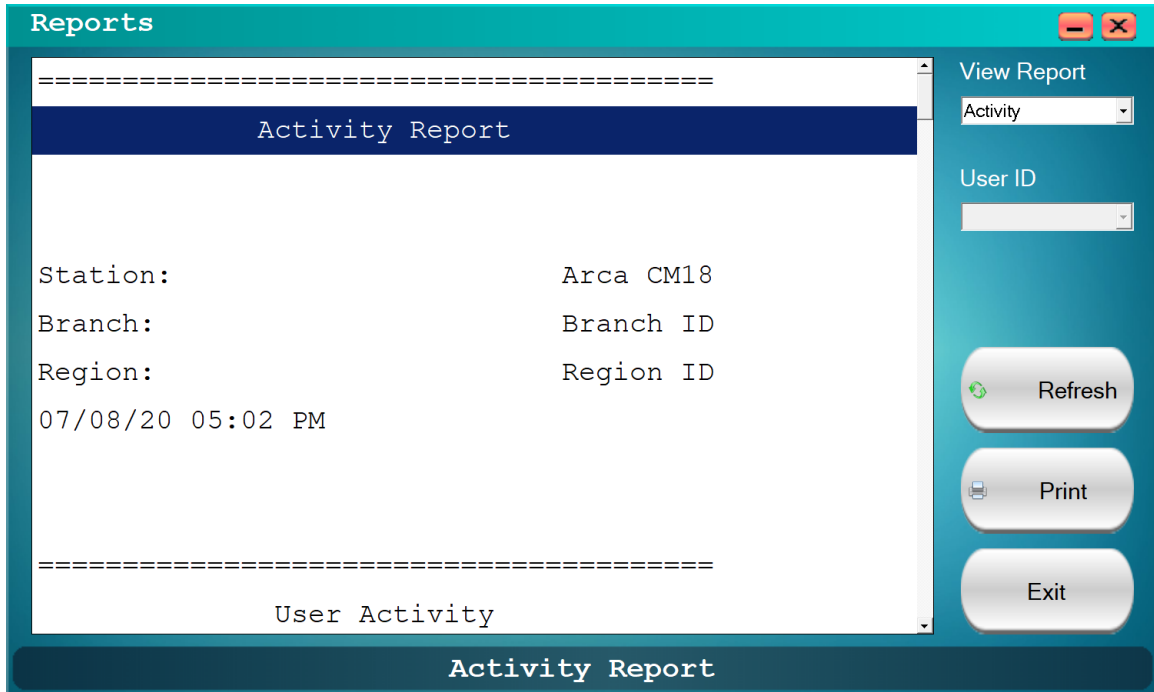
Reports

===========================================

Activity Report

Station: Arca CM18

Branch: Branch ID

Region: Region ID

07/08/20 05:02 PM

===========================================

User Activity

View Report

Activity

User ID

Refresh

Print

Exit

Activity Report